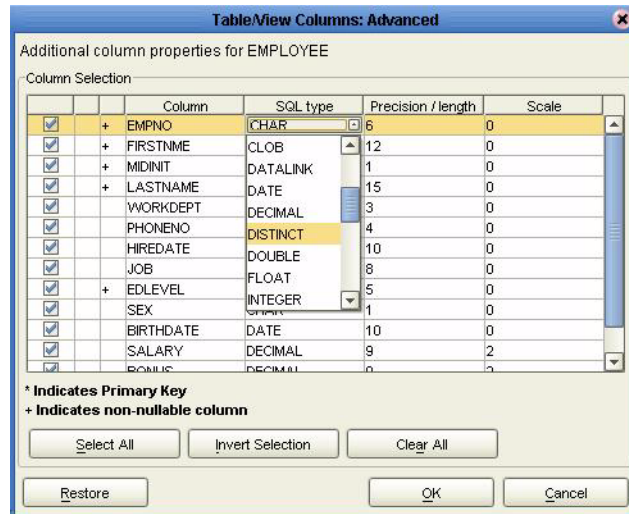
Table/View Columns: Advanced

Additional column properties for EMPLOYEE

Column Selection

| | | | Column | SQL type | Precision / length | Scale |
|---|---|---|---|---|---|---|
| ☑ | | + | EMPNO | CHAR | 6 | 0 |
| ☑ | | + | FIRSTNME | CLOB | 12 | 0 |
| ☑ | | + | MIDINIT | DATALINK | 1 | 0 |
| ☑ | | + | LASTNAME | DATE | 15 | 0 |
| ☑ | | | WORKDEPT | DECIMAL | 3 | 0 |
| ☑ | | | PHONENO | DISTINCT | 4 | 0 |
| ☑ | | | HIREDATE | DOUBLE | 10 | 0 |
| ☑ | | | JOB | FLOAT | 8 | 0 |
| ☑ | | + | EDLEVEL | INTEGER | 5 | 0 |
| ☑ | | | SEX | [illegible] | 1 | 0 |
| ☑ | | | BIRTHDATE | DATE | 10 | 0 |
| ☑ | | | SALARY | DECIMAL | 9 | 2 |
| ☑ | | | BONUS | DECIMAL | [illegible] | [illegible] |

* Indicates Primary Key
+ Indicates non-nullable column

Select All | Invert Selection | Clear All

Restore | OK | Cancel